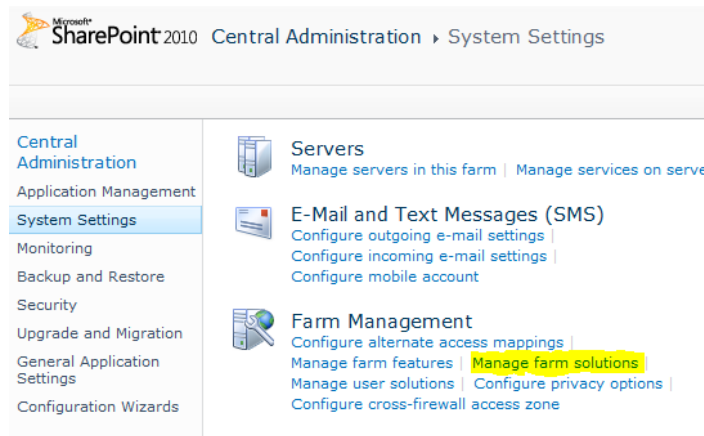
Microsoft® SharePoint 2010 Central Administration ▸ System Settings

Central Administration
Application Management
System Settings
Monitoring
Backup and Restore
Security
Upgrade and Migration
General Application Settings
Configuration Wizards

Servers
Manage servers in this farm | Manage services on serve

E-Mail and Text Messages (SMS)
Configure outgoing e-mail settings |
Configure incoming e-mail settings |
Configure mobile account

Farm Management
Configure alternate access mappings |
Manage farm features | Manage farm solutions |
Manage user solutions | Configure privacy options |
Configure cross-firewall access zone